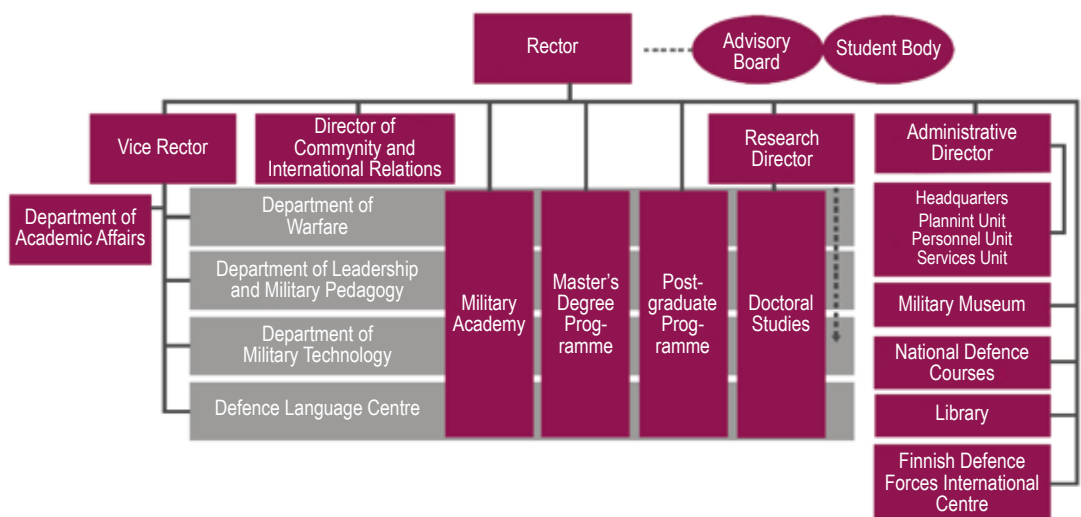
Rector

Advisory Board

Student Body

Vice Rector

Director of Commynity and International Relations

Research Director

Administrative Director

Department of Academic Affairs

Department of Warfare

Department of Leadership and Military Pedagogy

Department of Military Technology

Defence Language Centre

Military Academy

Master's Degree Programme

Postgraduate Programme

Doctoral Studies

Headquarters
Plannint Unit
Personnel Unit
Services Unit

Military Museum

National Defence Courses

Library

Finnish Defence Forces International Centre